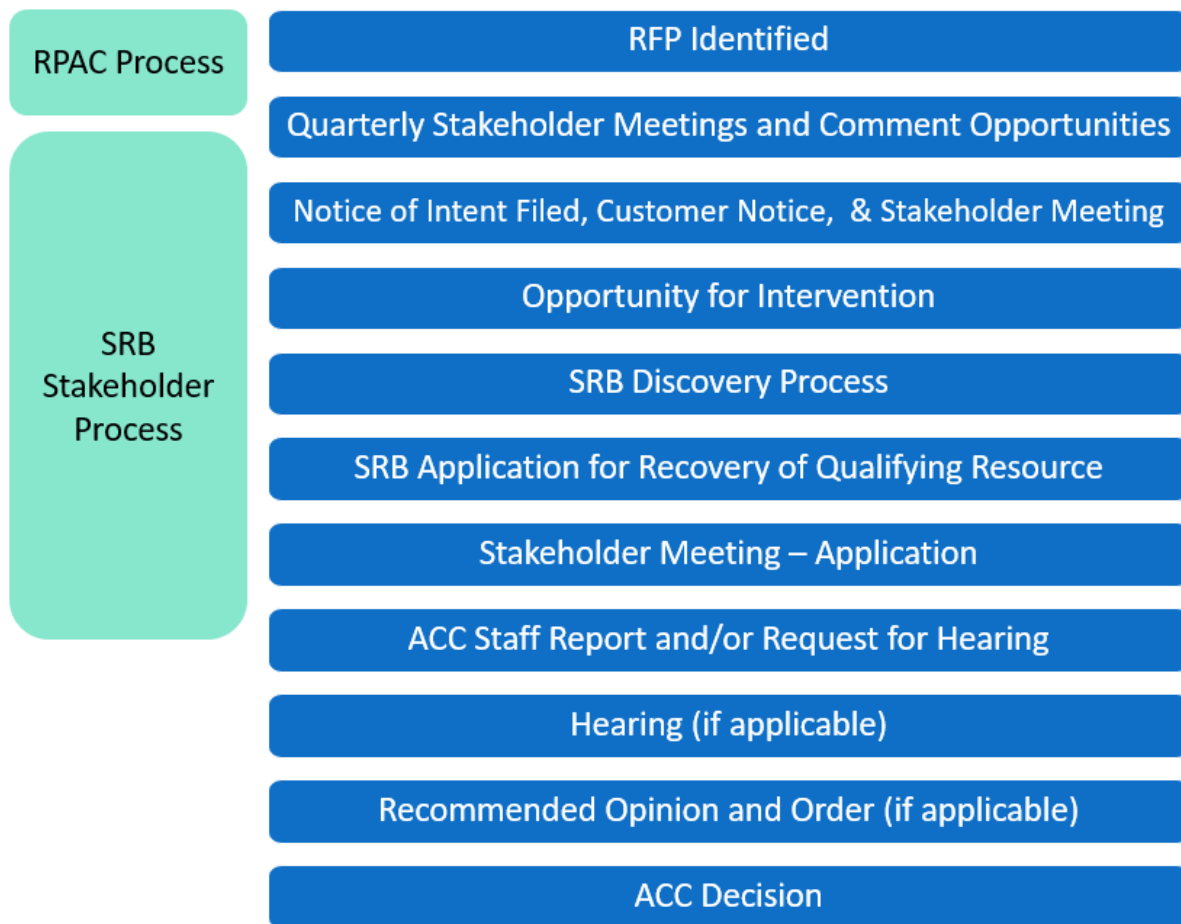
RPAC Process

SRB Stakeholder Process

RFP Identified

Quarterly Stakeholder Meetings and Comment Opportunities

Notice of Intent Filed, Customer Notice, & Stakeholder Meeting

Opportunity for Intervention

SRB Discovery Process

SRB Application for Recovery of Qualifying Resource

Stakeholder Meeting – Application

ACC Staff Report and/or Request for Hearing

Hearing (if applicable)

Recommended Opinion and Order (if applicable)

ACC Decision